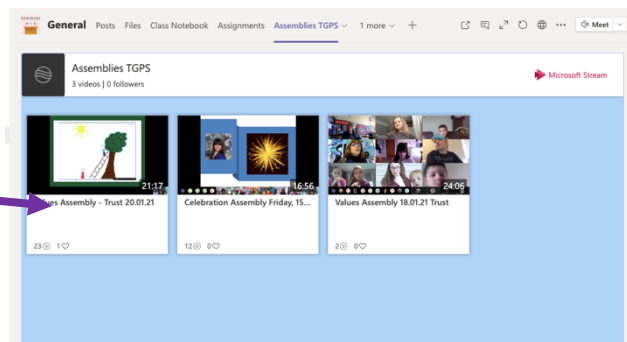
General Posts Files Class Notebook Assignments Assemblies TGPS 1 more +

Meet

Assemblies TGPS
3 videos | 0 followers

Microsoft Stream

21:17
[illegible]ues Assembly - Trust 20.01.21
23 1

16:56
Celebration Assembly Friday, 15...
12 0

24:06
Values Assembly 18.01.21 Trust
2 0